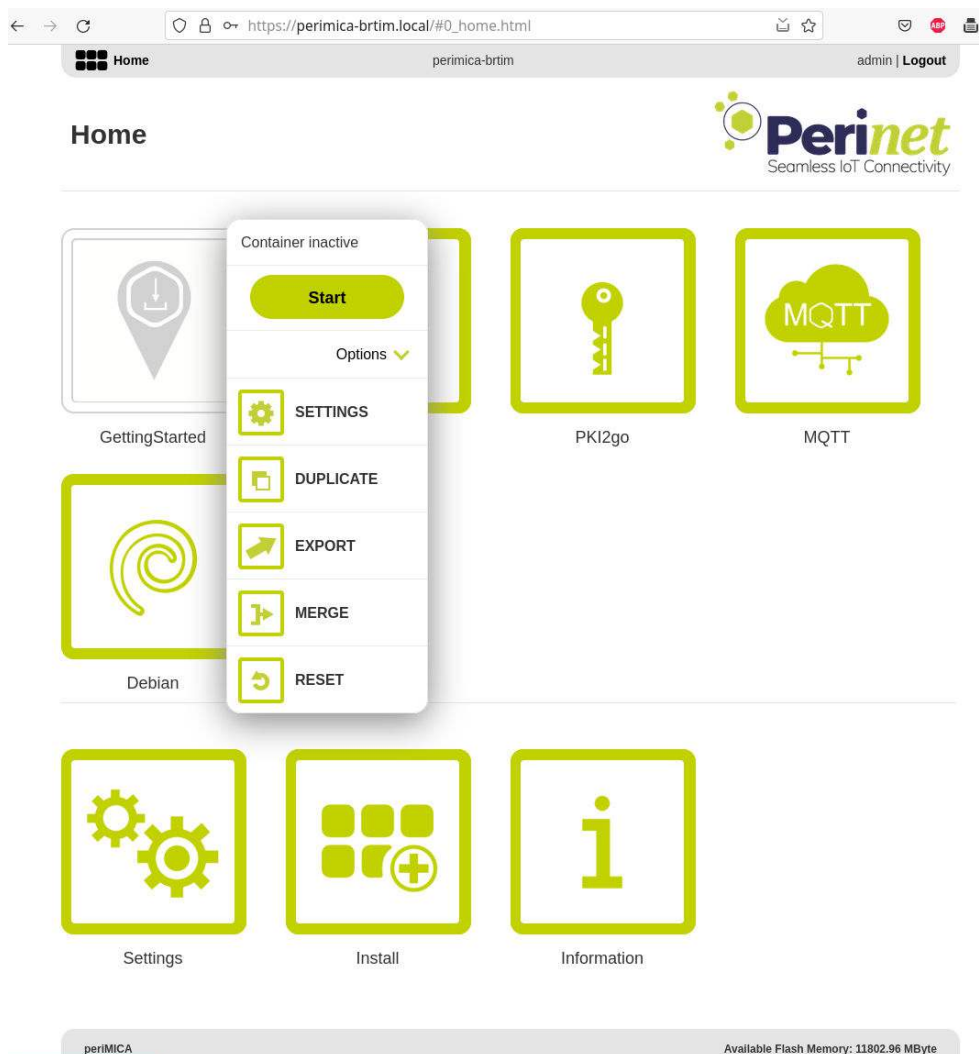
https://perimica-brtim.local/#0_home.html

Home perimica-brtim admin | Logout

Home

Perinet
Seamless IoT Connectivity

Container inactive

Start

Options

SETTINGS

DUPLICATE

EXPORT

MERGE

RESET

GettingStarted

PKI2go

MQTT

MQTT

Debian

Settings

Install

Information

periMICA

Available Flash Memory: 11802.96 MByte